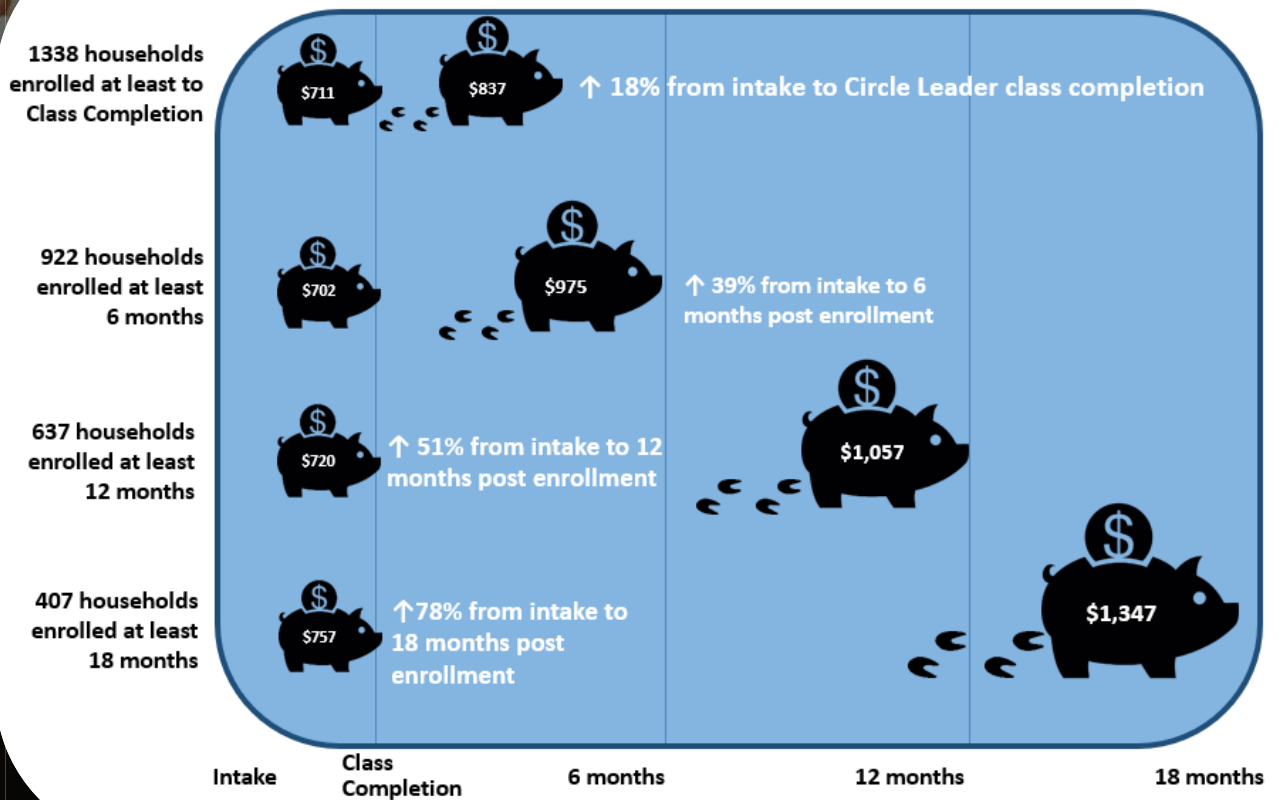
1338 households enrolled at least to Class Completion

$ $711

$ $837

↑ 18% from intake to Circle Leader class completion

922 households enrolled at least 6 months

$ $702

$ $975

↑ 39% from intake to 6 months post enrollment

637 households enrolled at least 12 months

$ $720

↑ 51% from intake to 12 months post enrollment

$ $1,057

407 households enrolled at least 18 months

$ $757

↑78% from intake to 18 months post enrollment

$ $1,347

Intake

Class Completion

6 months

12 months

18 months